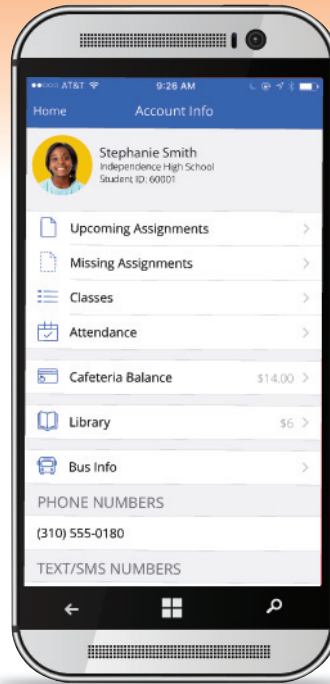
●●○○○ AT&T
9:26 AM

Home
Account Info

Stephanie Smith
Independence High School
Student ID: 60001

Upcoming Assignments
Missing Assignments
Classes
Attendance

Cafeteria Balance
$14.00

Library
$6

Bus Info

PHONE NUMBERS
(310) 555-0180

TEXT/SMS NUMBERS